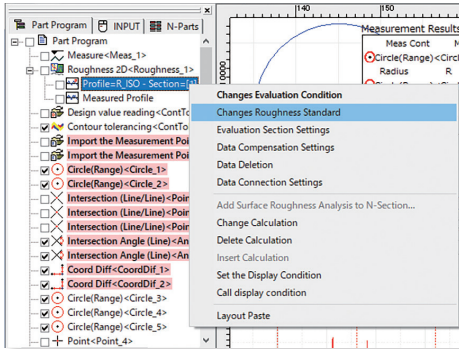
Part Program | INPUT | N-Parts

Part Program
Measure<Meas_1>
Roughness 2D<Roughness_1>
Profile=R_ISO - Section=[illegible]
Measured Profile
Design value reading<ContTo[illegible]
Contour tolerancing<ContTo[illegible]
Import the Measurement Poi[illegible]
Import the Measurement Poi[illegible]
Circle(Range)<Circle_1>
Circle(Range)<Circle_2>
Intersection (Line/Line)<Poin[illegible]
Intersection (Line/Line)<Poin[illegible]
Intersection (Line/Line)<Poin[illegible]
Intersection Angle (Line)<An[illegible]
Intersection Angle (Line)<An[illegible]
Coord Diff<CoordDif_1>
Coord Diff<CoordDif_2>
Circle(Range)<Circle_3>
Circle(Range)<Circle_4>
Circle(Range)<Circle_5>
Point<Point_4>

Measurement Results
Meas Cont
Circle(Range)<Circle
Radius

Changes Evaluation Condition
Changes Roughness Standard
Evaluation Section Settings
Data Compensation Settings
Data Deletion
Data Connection Settings
Add Surface Roughness Analysis to N-Section...
Change Calculation
Delete Calculation
Insert Calculation
Set the Display Condition
Call display condition
Layout Paste